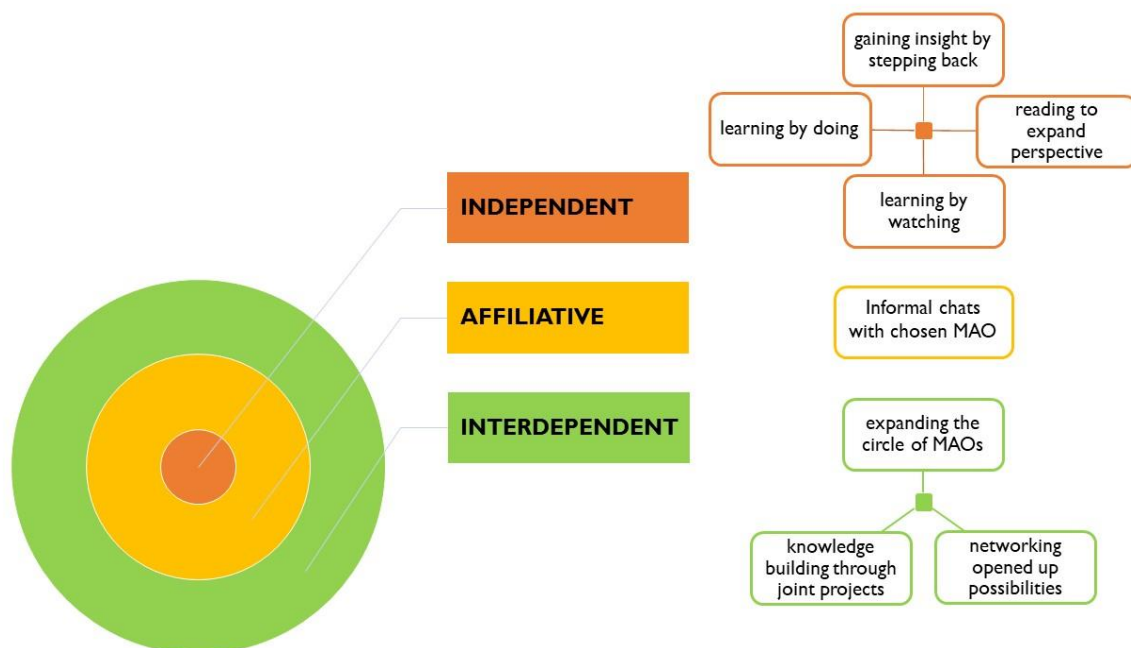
INDEPENDENT

gaining insight by stepping back

learning by doing

reading to expand perspective

learning by watching

AFFILIATIVE

Informal chats with chosen MAO

INTERDEPENDENT

expanding the circle of MAOs

knowledge building through joint projects

networking opened up possibilities